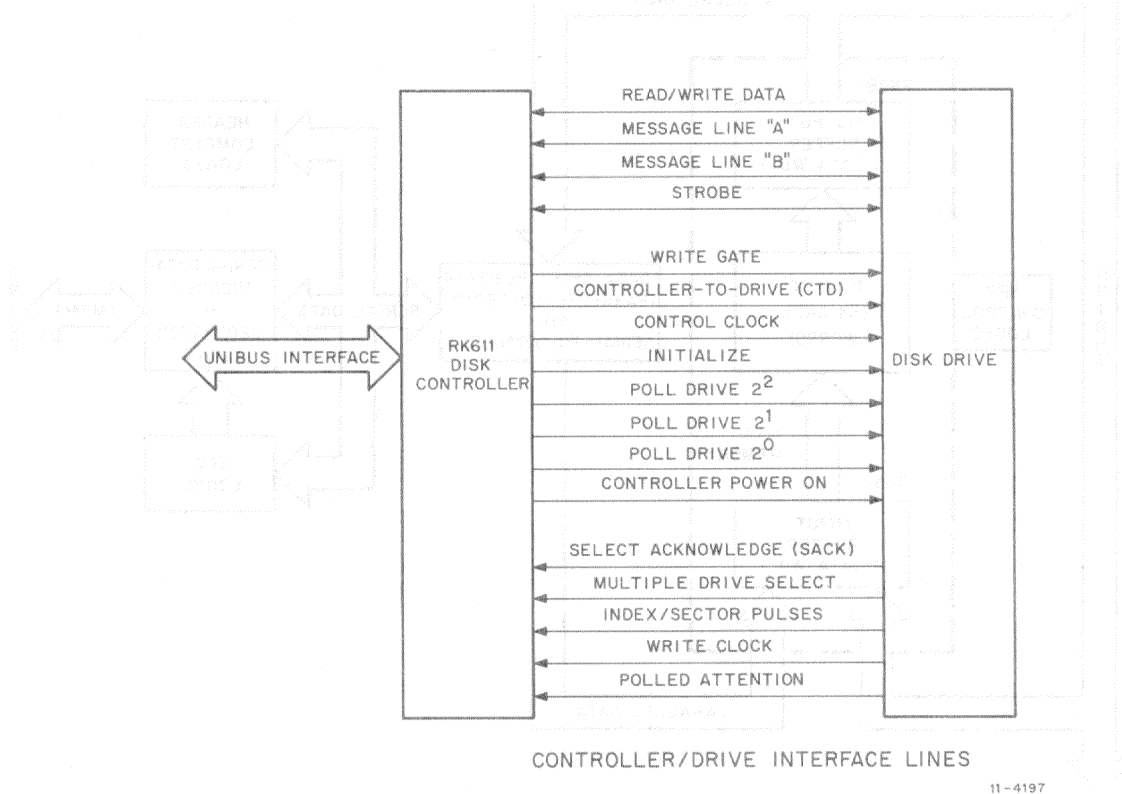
UNIBUS INTERFACE

RK611 DISK CONTROLLER

READ/WRITE DATA

MESSAGE LINE "A"

MESSAGE LINE "B"

STROBE

WRITE GATE

CONTROLLER-TO-DRIVE (CTD)

CONTROL CLOCK

INITIALIZE

POLL DRIVE $2^2$

POLL DRIVE $2^1$

POLL DRIVE $2^0$

CONTROLLER POWER ON

SELECT ACKNOWLEDGE (SACK)

MULTIPLE DRIVE SELECT

INDEX/SECTOR PULSES

WRITE CLOCK

POLLED ATTENTION

DISK DRIVE

CONTROLLER/DRIVE INTERFACE LINES

11-4197